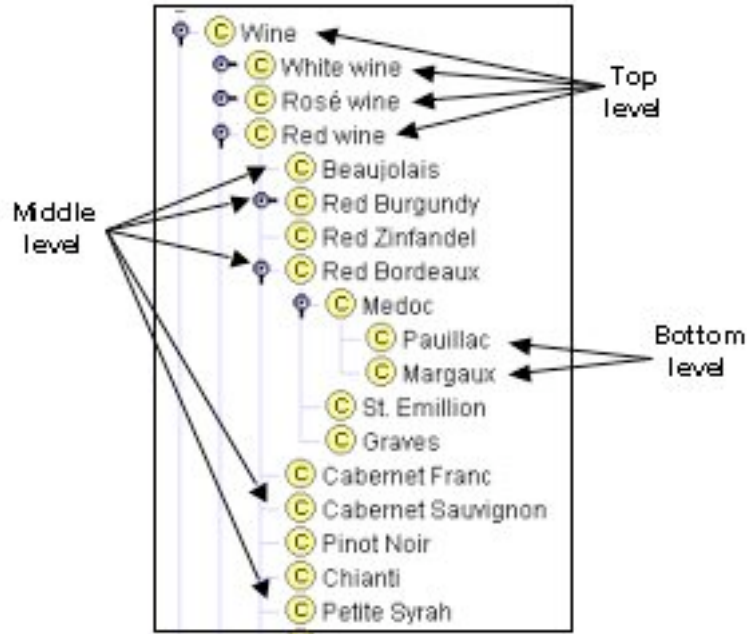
C Wine
C White wine
C Rosé wine
C Red wine
C Beaujolais
C Red Burgundy
C Red Zinfandel
C Red Bordeaux
C Medoc
C Pauillac
C Margaux
C St. Emillion
C Graves
C Cabernet Franc
C Cabernet Sauvignon
C Pinot Noir
C Chianti
C Petite Syrah

Top level

Middle level

Bottom level